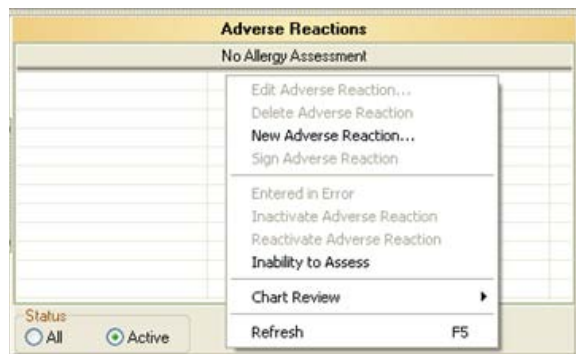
Adverse Reactions

No Allergy Assessment

Edit Adverse Reaction...
Delete Adverse Reaction
New Adverse Reaction...
Sign Adverse Reaction

Entered in Error
Inactivate Adverse Reaction
Reactivate Adverse Reaction
Inability to Assess

Chart Review

Refresh F5

Status
All
Active